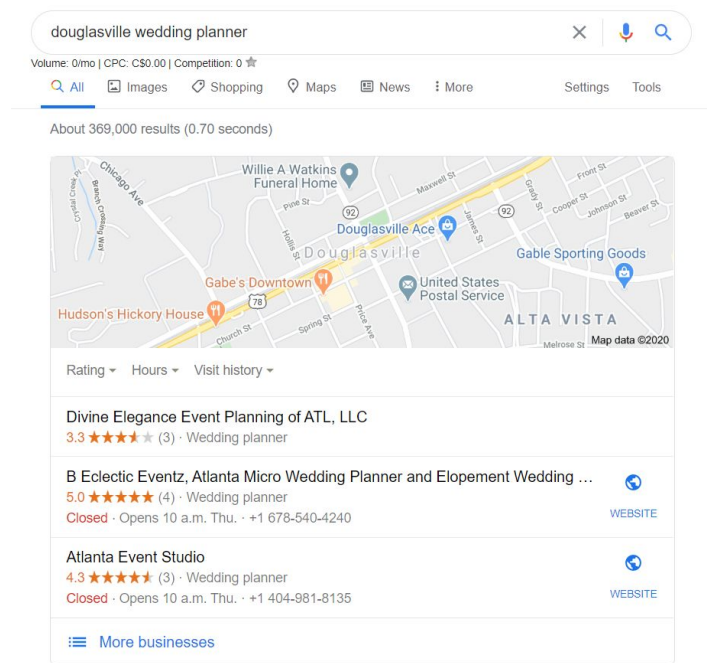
douglasville wedding planner

Volume: 0/mo | CPC: C$0.00 | Competition: 0

All Images Shopping Maps News More Settings Tools

About 369,000 results (0.70 seconds)

Chicago Ave
Crystal Creek Pl
Branch Crossing Way
Willie A Watkins Funeral Home
Maxwell St
Front St
Pine St
92
Grady St
Cooper St
Johnson St
Beaver St
James St
92
Hollis St
Douglasville Ace
Douglasville
Gable Sporting Goods
Gabe's Downtown
78
United States Postal Service
Hudson's Hickory House
Church St
Spring St
Price Ave
ALTA VISTA
Melrose St
Map data ©2020

Rating Hours Visit history

Divine Elegance Event Planning of ATL, LLC
3.3 ★★★★★ (3) · Wedding planner

B Eclectic Eventz, Atlanta Micro Wedding Planner and Elopement Wedding ...
5.0 ★★★★★ (4) · Wedding planner
Closed · Opens 10 a.m. Thu. · +1 678-540-4240
WEBSITE

Atlanta Event Studio
4.3 ★★★★★ (3) · Wedding planner
Closed · Opens 10 a.m. Thu. · +1 404-981-8135
WEBSITE

More businesses